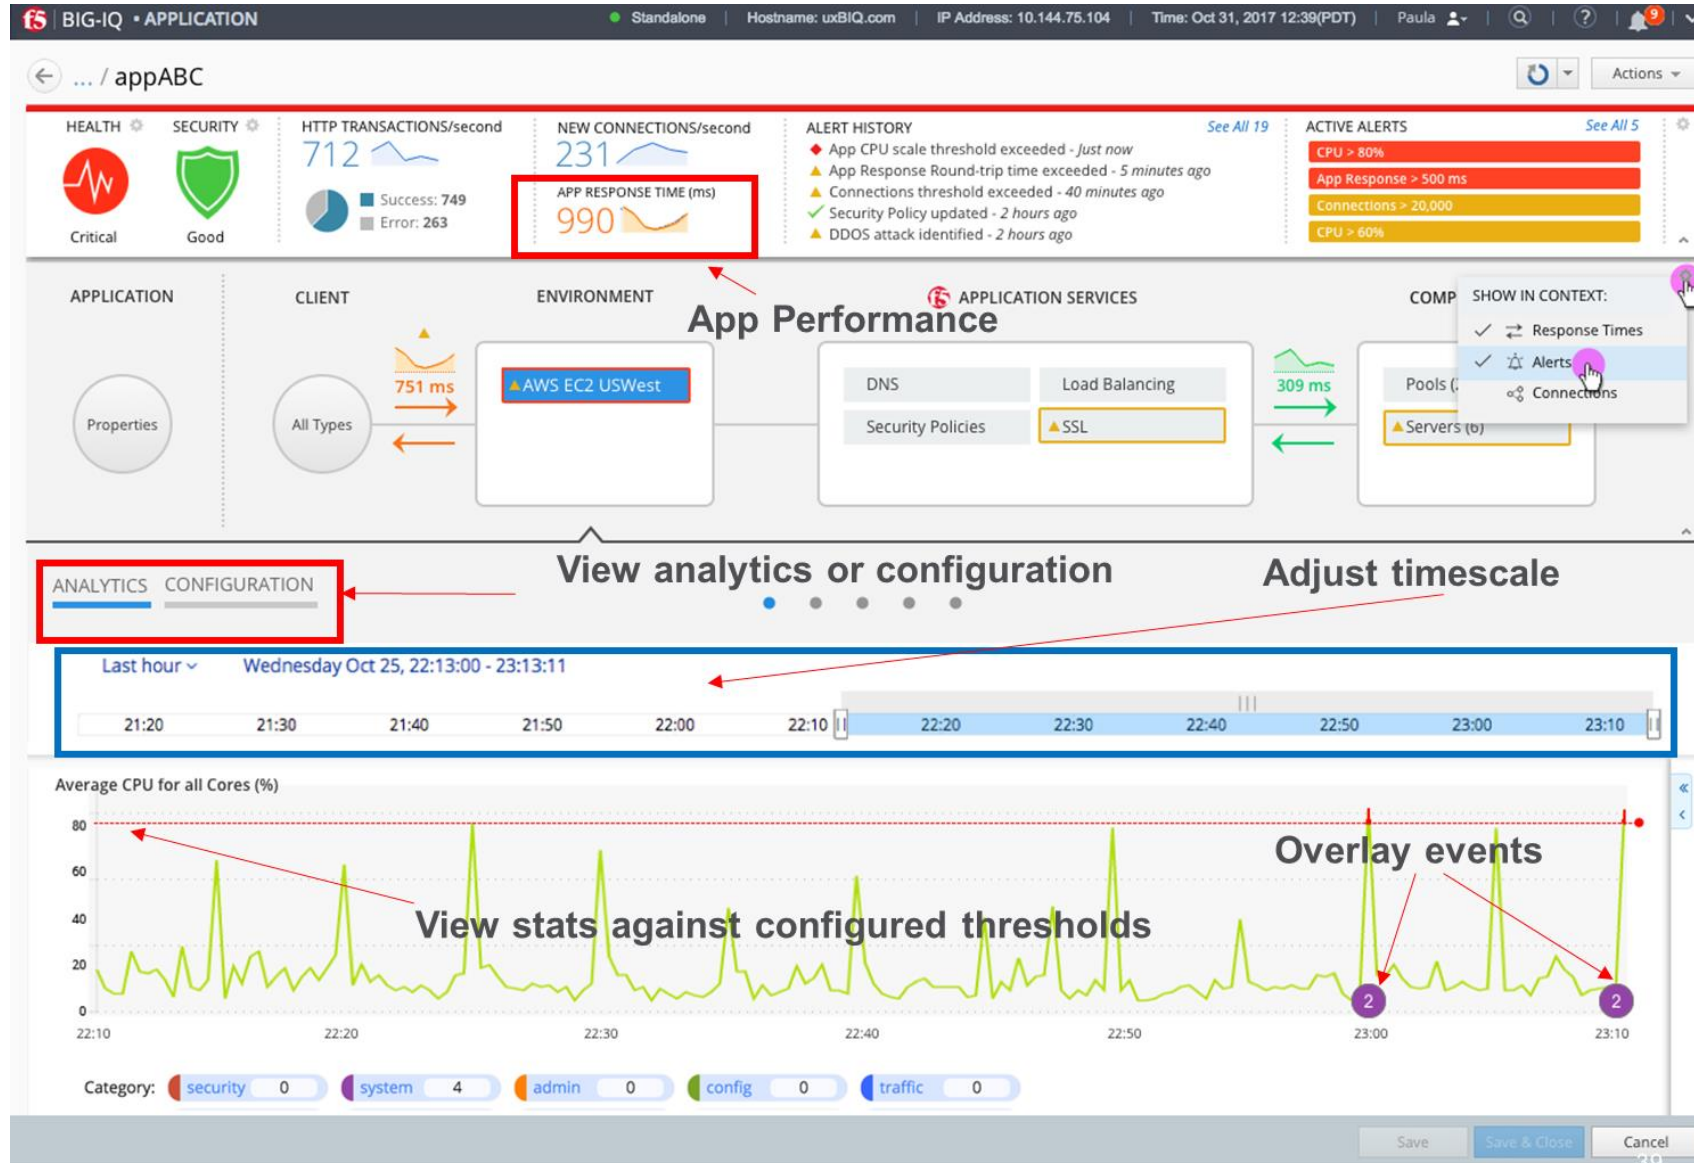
BIG-IQ • APPLICATION
Standalone | Hostname: uxBIQ.com | IP Address: 10.144.75.104 | Time: Oct 31, 2017 12:39(PDT) | Paula
9

... / appABC
Actions

HEALTH
Critical
SECURITY
Good

HTTP TRANSACTIONS/second
712
Success: 749
Error: 263

NEW CONNECTIONS/second
231
APP RESPONSE TIME (ms)
990

ALERT HISTORY
See All 19
App CPU scale threshold exceeded - Just now
App Response Round-trip time exceeded - 5 minutes ago
Connections threshold exceeded - 40 minutes ago
Security Policy updated - 2 hours ago
DDOS attack identified - 2 hours ago

ACTIVE ALERTS
See All 5
CPU > 80%
App Response > 500 ms
Connections > 20,000
CPU > 60%

APPLICATION
CLIENT
ENVIRONMENT
APPLICATION SERVICES
COMP
App Performance
SHOW IN CONTEXT:
Response Times
Alerts
Connections

Properties
All Types
751 ms
AWS EC2 USWest
DNS
Load Balancing
Security Policies
SSL
309 ms
Pools (
Servers (6)

ANALYTICS CONFIGURATION
View analytics or configuration
Adjust timescale

Last hour
Wednesday Oct 25, 22:13:00 - 23:13:11
21:20 21:30 21:40 21:50 22:00 22:10 22:20 22:30 22:40 22:50 23:00 23:10

Average CPU for all Cores (%)
80
60
40
20
0
Overlay events
View stats against configured thresholds
2
2
22:10 22:20 22:30 22:40 22:50 23:00 23:10

Category: security 0 system 4 admin 0 config 0 traffic 0

Save
Save & Close
Cancel